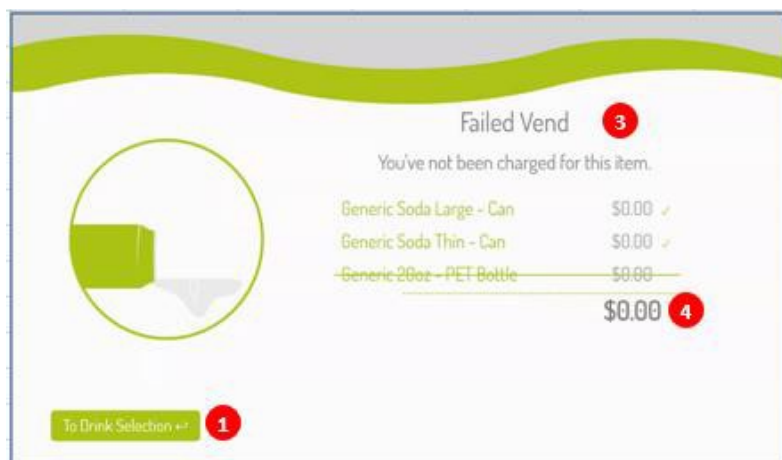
Failed Vend 3

You've not been charged for this item.

| | |
|---|---|
| Generic Soda Large - Can | \$0.00 ✓ |
| Generic Soda Thin - Can | \$0.00 ✓ |
| ~~Generic 20oz - PET Bottle~~ | ~~\$0.00~~ |

\$0.00 4

To Drink Selection ↩ 1